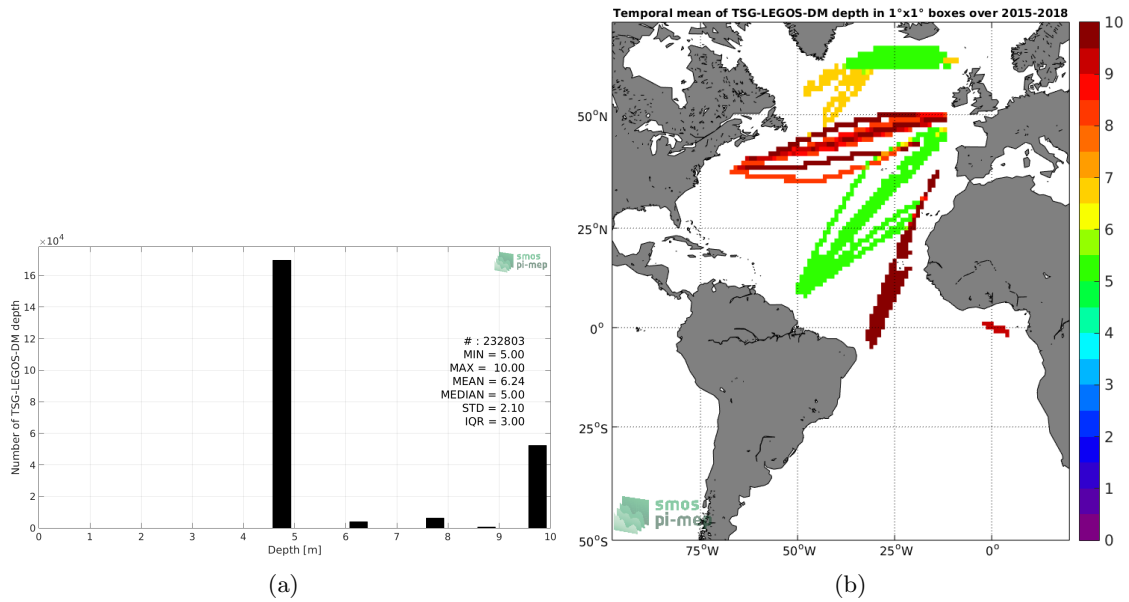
$\times10^4$

smos
pi-mep

Number of TSG-LEGOS-DM depth

16
14
12
10
8
6
4
2
0

# : 232803
MIN = 5.00
MAX = 10.00
MEAN = 6.24
MEDIAN = 5.00
STD = 2.10
IQR = 3.00

0 1 2 3 4 5 6 7 8 9 10
Depth [m]

(a)

Temporal mean of TSG-LEGOS-DM depth in 1°x1° boxes over 2015-2018

50°N
25°N
0°
25°S
50°S

75°W 50°W 25°W 0°

smos
pi-mep

10
9
8
7
6
5
4
3
2
1
0

(b)